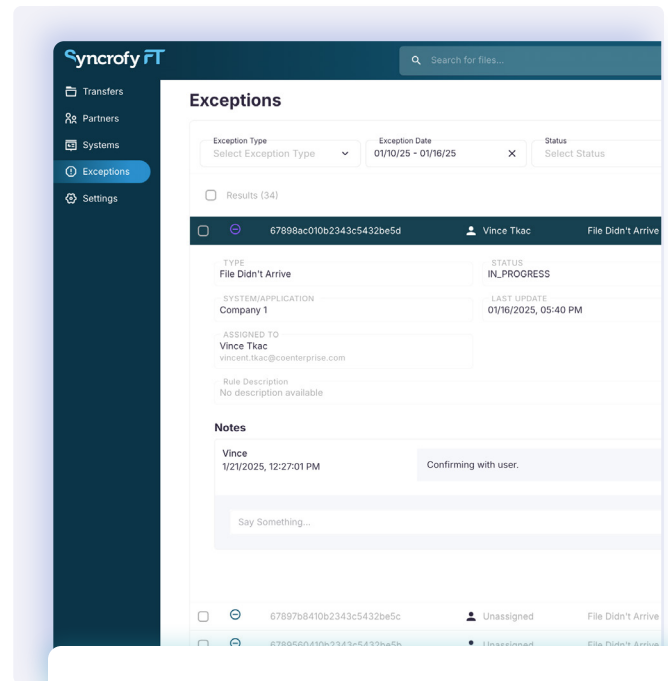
Syncrofy FT

Search for files...

Transfers
Partners
Systems
Exceptions
Settings

Exceptions

Exception Type
Select Exception Type

Exception Date
01/10/25 - 01/16/25

Status
Select Status

Results (34)

67898ac010b2343c5432be5d
Vince Tkac
File Didn't Arrive

TYPE
File Didn't Arrive

STATUS
IN_PROGRESS

SYSTEM/APPLICATION
Company 1

LAST UPDATE
01/16/2025, 05:40 PM

ASSIGNED TO
Vince Tkac
vincent.tkac@coenterprise.com

Rule Description
No description available

Notes

Vince
1/21/2025, 12:27:01 PM

Confirming with user.

Say Something...

67897b8410b2343c5432be5c
Unassigned
File Didn't Arrive

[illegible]
Unassigned
File Didn't Arrive